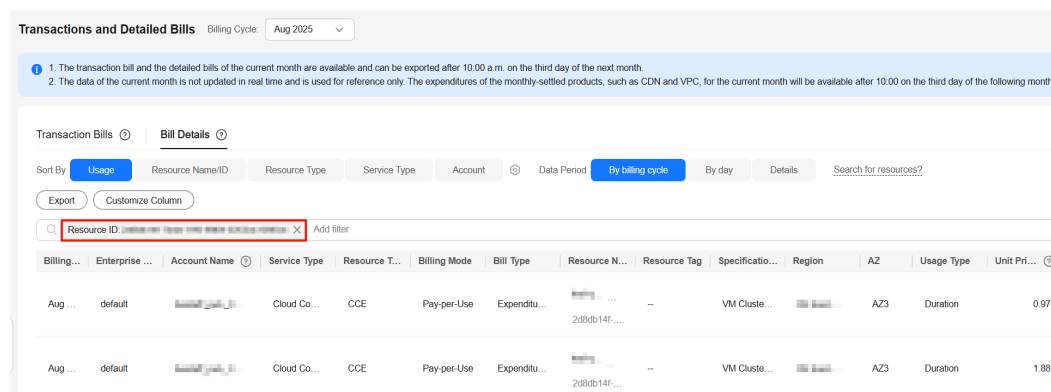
Transactions and Detailed Bills Billing Cycle: Aug 2025

1. The transaction bill and the detailed bills of the current month are available and can be exported after 10:00 a.m. on the third day of the next month.
2. The data of the current month is not updated in real time and is used for reference only. The expenditures of the monthly-settled products, such as CDN and VPC, for the current month will be available after 10:00 on the third day of the following month

Transaction Bills ⓘ Bill Details ⓘ

Sort By Usage Resource Name/ID Resource Type Service Type Account Data Period By billing cycle By day Details Search for resources?

Export Customize Column

Resource ID: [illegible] Add filter

| Billing... | Enterprise ... | Account Name ⓘ | Service Type | Resource T... | Billing Mode | Bill Type | Resource N... | Resource Tag | Specificatio... | Region | AZ | Usage Type | Unit Pri... |
|---|---|---|---|---|---|---|---|---|---|---|---|---|---|
| Aug ... | default | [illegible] | Cloud Co... | CCE | Pay-per-Use | Expenditu... | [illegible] ... 2d8db14f-... | -- | VM Cluste... | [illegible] | AZ3 | Duration | 0.97 |
| Aug ... | default | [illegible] | Cloud Co... | CCE | Pay-per-Use | Expenditu... | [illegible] 2d8db14f-... | -- | VM Cluste... | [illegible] | AZ3 | Duration | 1.88 |